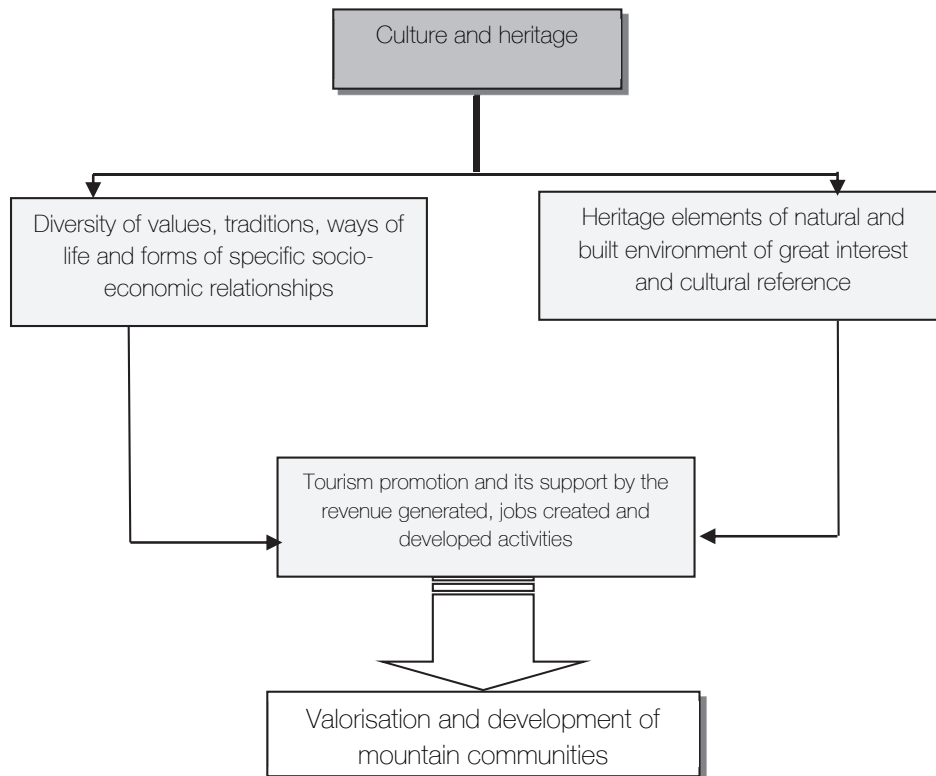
Culture and heritage

Diversity of values, traditions, ways of life and forms of specific socio-economic relationships

Heritage elements of natural and built environment of great interest and cultural reference

Tourism promotion and its support by the revenue generated, jobs created and developed activities

Valorisation and development of mountain communities